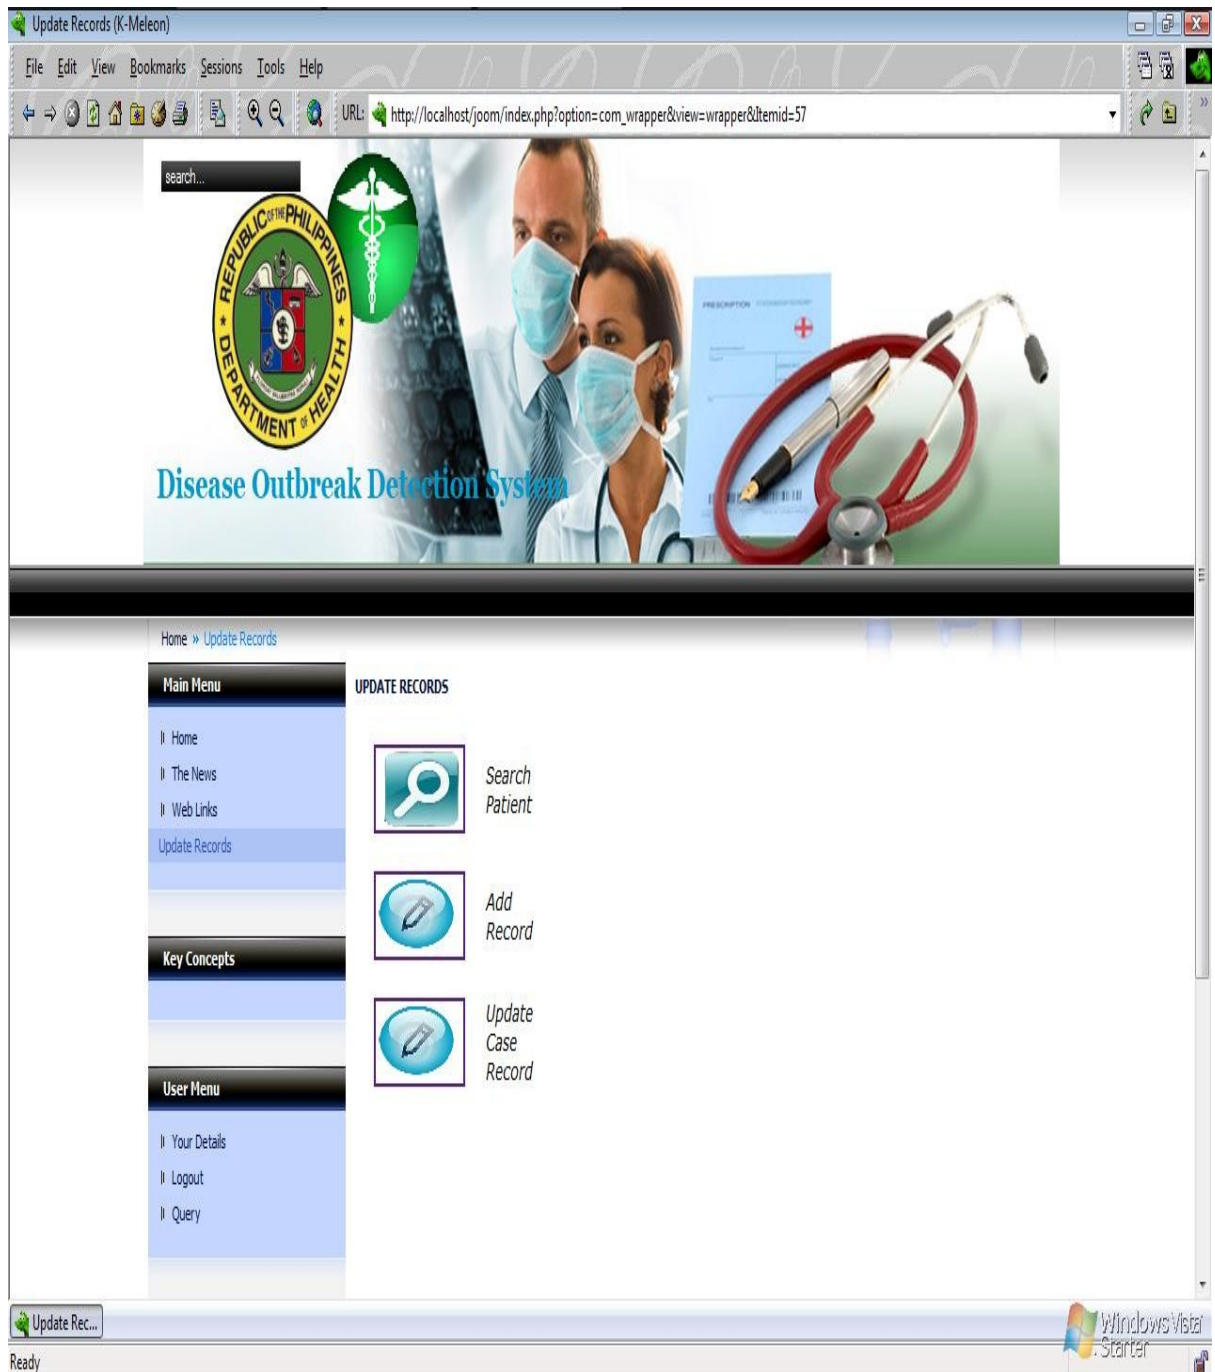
Update Records (K-Meleon)

File Edit View Bookmarks Sessions Tools Help

URL: http://localhost/joom/index.php?option=com_wrapper&view=wrapper&Itemid=57

search...

REPUBLIC OF THE PHILIPPINES DEPARTMENT OF HEALTH

PRESCRIPTION

Disease Outbreak Detection System

Home » Update Records

Main Menu

Home

The News

Web Links

Update Records

Key Concepts

User Menu

Your Details

Logout

Query

UPDATE RECORDS

Search Patient

Add Record

Update Case Record

Update Rec...

Windows Vista Starter

Ready